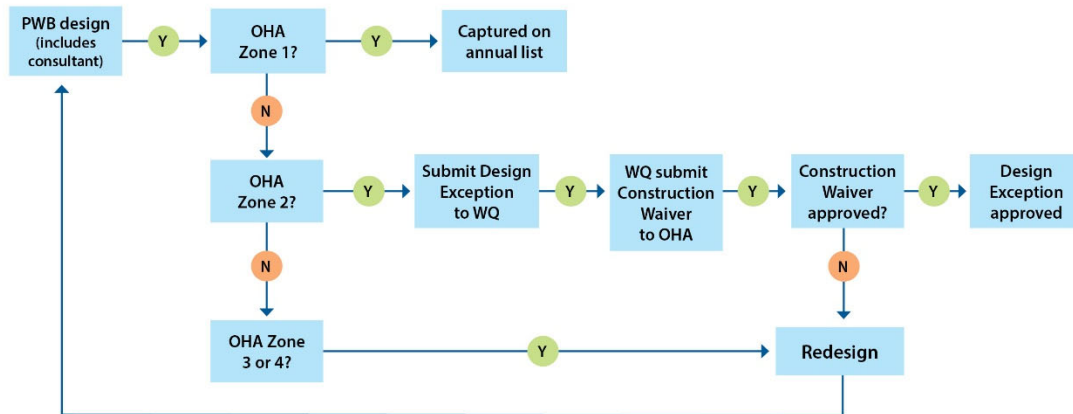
PWB design (includes consultant)

Y

OHA Zone 1?

Y

Captured on annual list

N

OHA Zone 2?

Y

Submit Design Exception to WQ

Y

WQ submit Construction Waiver to OHA

Y

Construction Waiver approved?

Y

Design Exception approved

N

N

OHA Zone 3 or 4?

Y

Redesign